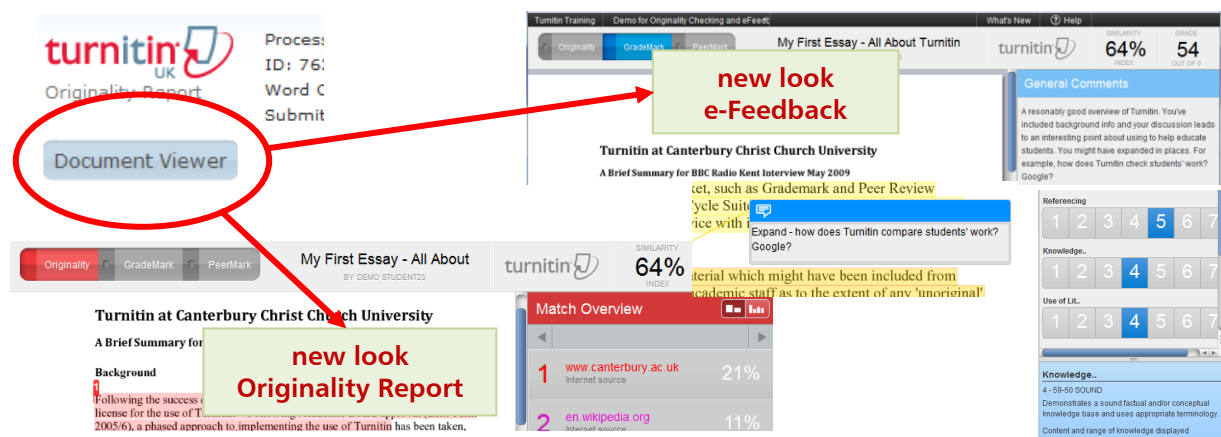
turnitin UK
Originality Report

Process
ID: 76
Word C
Submit

Document Viewer

Turnitin Training | Demo for Originality Checking and eFeedb | What's New | Help

Originality | GradeMark | PeerMark

My First Essay - All About Turnitin

turnitin

SIMILARITY
64%
INDEX

GRADE
54
OUT OF 0

new look
e-Feedback

General Comments

A resonably good overview of Turnitin. You've included background info and your discussion leads to an interesting point about using to help educate students. You might have expanded in places. For example, how does Turnitin check students' work? Google?

Turnitin at Canterbury Christ Church University

A Brief Summary for BBC Radio Kent Interview May 2009

ket, such as Grademark and Peer Review
Cycle Suite
vice with i

Expand - how does Turnitin compare students' work? Google?

aterial which might have been included from
academic staff as to the extent of any 'unoriginal'

Referencing
1 2 3 4 5 6 7

Knowledge..
1 2 3 4 5 6 7

Use of Lit..
1 2 3 4 5 6 7

Knowledge..
4 - 59-50 SOUND
Demonstrates a sound factual and/or conceptual knowledge base and uses appropriate terminology.

Content and range of knowledge displayed

Originality | GradeMark | PeerMark

My First Essay - All About
BY DEMO STUDENT23

turnitin

SIMILARITY
64%
INDEX

Turnitin at Canterbury Christ Church University

A Brief Summary for

Background

1
Following the success o
license for the use of T
2005/6), a phased approach to implementing the use of Turnitin has been taken,

new look
Originality Report

Match Overview

1 www.canterbury.ac.uk
Internet source
21%

2 en.wikipedia.org
Internet source
11%